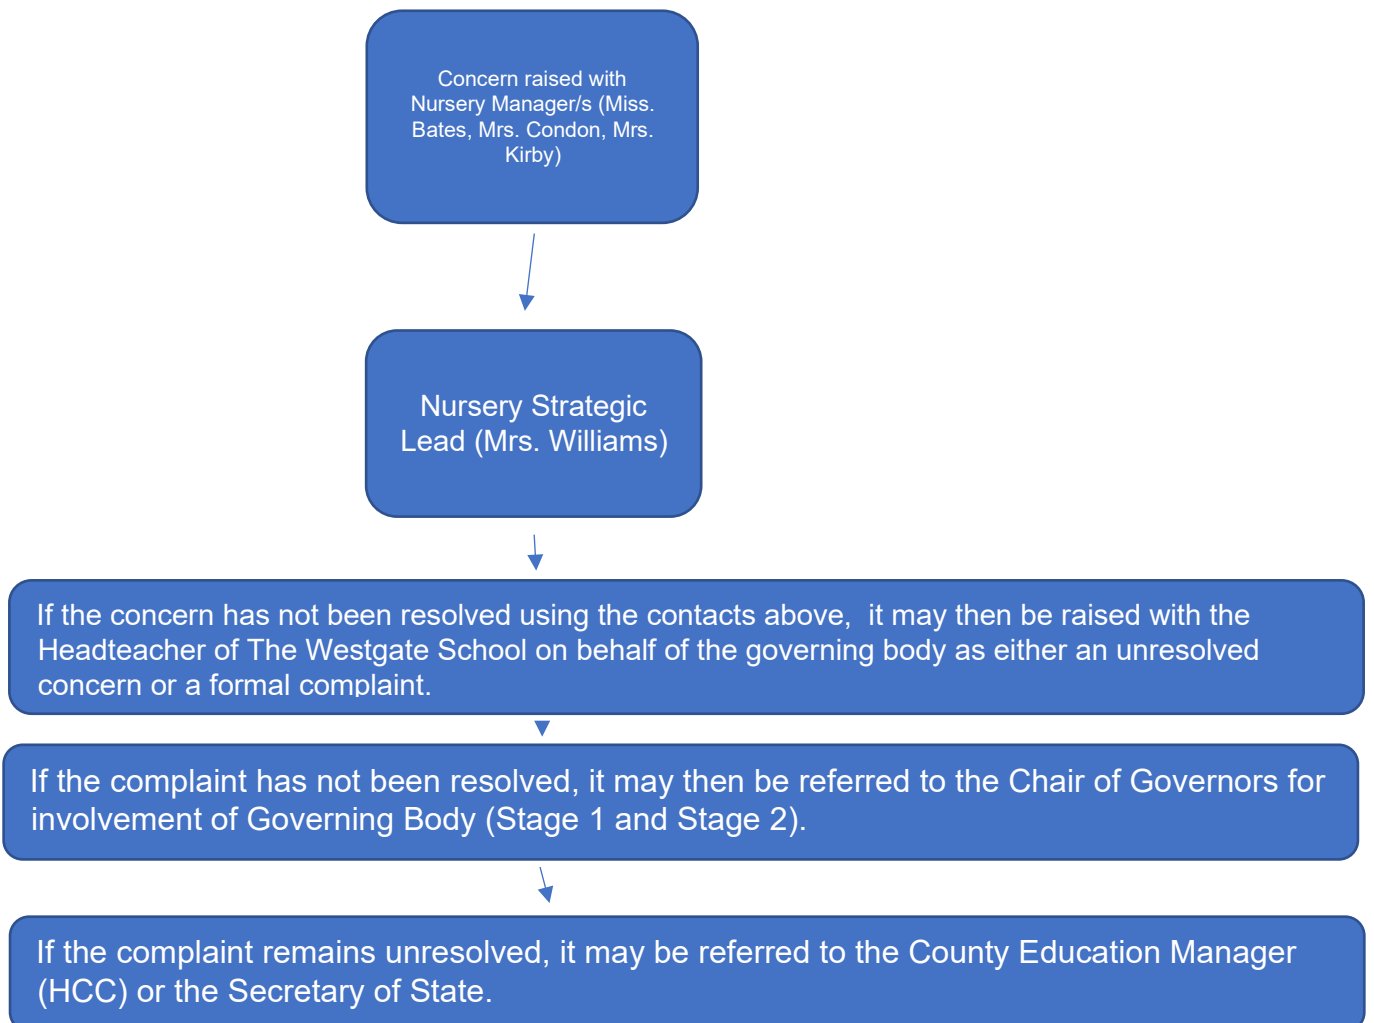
Concern raised with Nursery Manager/s (Miss. Bates, Mrs. Condon, Mrs. Kirby)

Nursery Strategic Lead (Mrs. Williams)

If the concern has not been resolved using the contacts above, it may then be raised with the Headteacher of The Westgate School on behalf of the governing body as either an unresolved concern or a formal complaint.

If the complaint has not been resolved, it may then be referred to the Chair of Governors for involvement of Governing Body (Stage 1 and Stage 2).

If the complaint remains unresolved, it may be referred to the County Education Manager (HCC) or the Secretary of State.